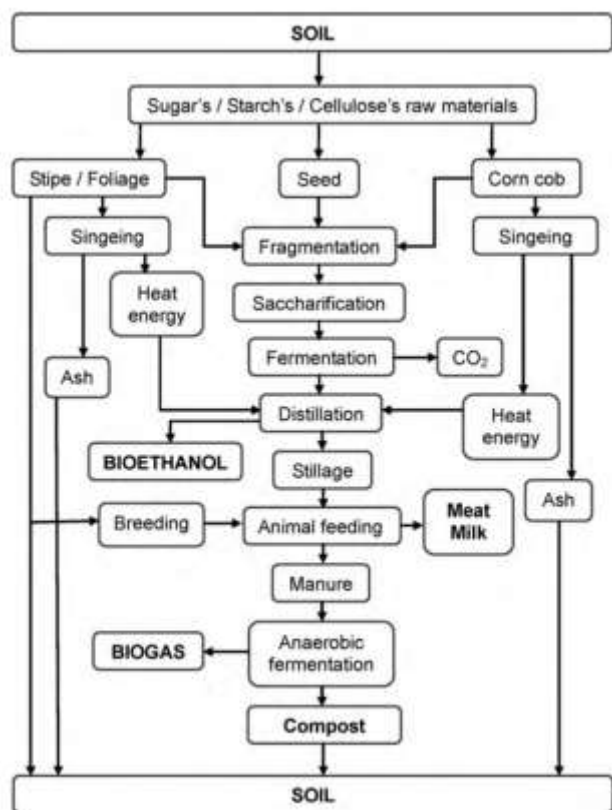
SOIL

Sugar's / Starch's / Cellulose's raw materials

Stipe / Foliage

Seed

Corn cob

Singeing

Fragmentation

Singeing

Heat energy

Saccharification

Fermentation

$CO_2$

Ash

Distillation

Heat energy

BIOETHANOL

Stillage

Ash

Breeding

Animal feeding

Meat
Milk

Manure

BIOGAS

Anaerobic fermentation

Compost

SOIL